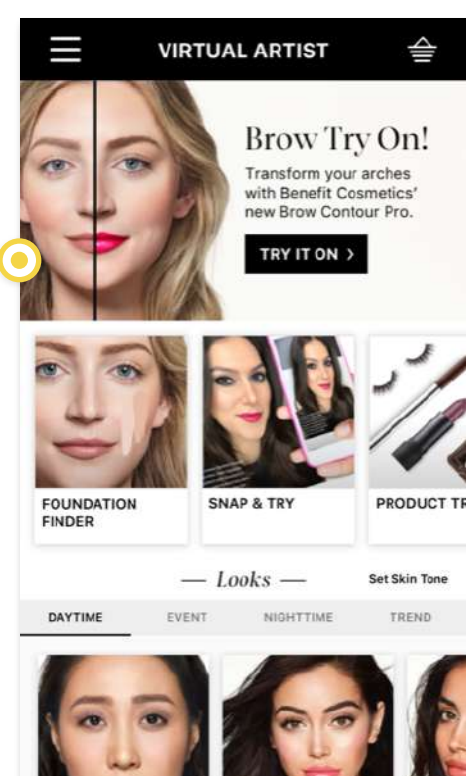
VIRTUAL ARTIST

Brow Try On!

Transform your arches with Benefit Cosmetics' new Brow Contour Pro.

TRY IT ON >

FOUNDATION FINDER

SNAP & TRY

PRODUCT TR

— Looks —

Set Skin Tone

DAYTIME

EVENT

NIGHTTIME

TREND